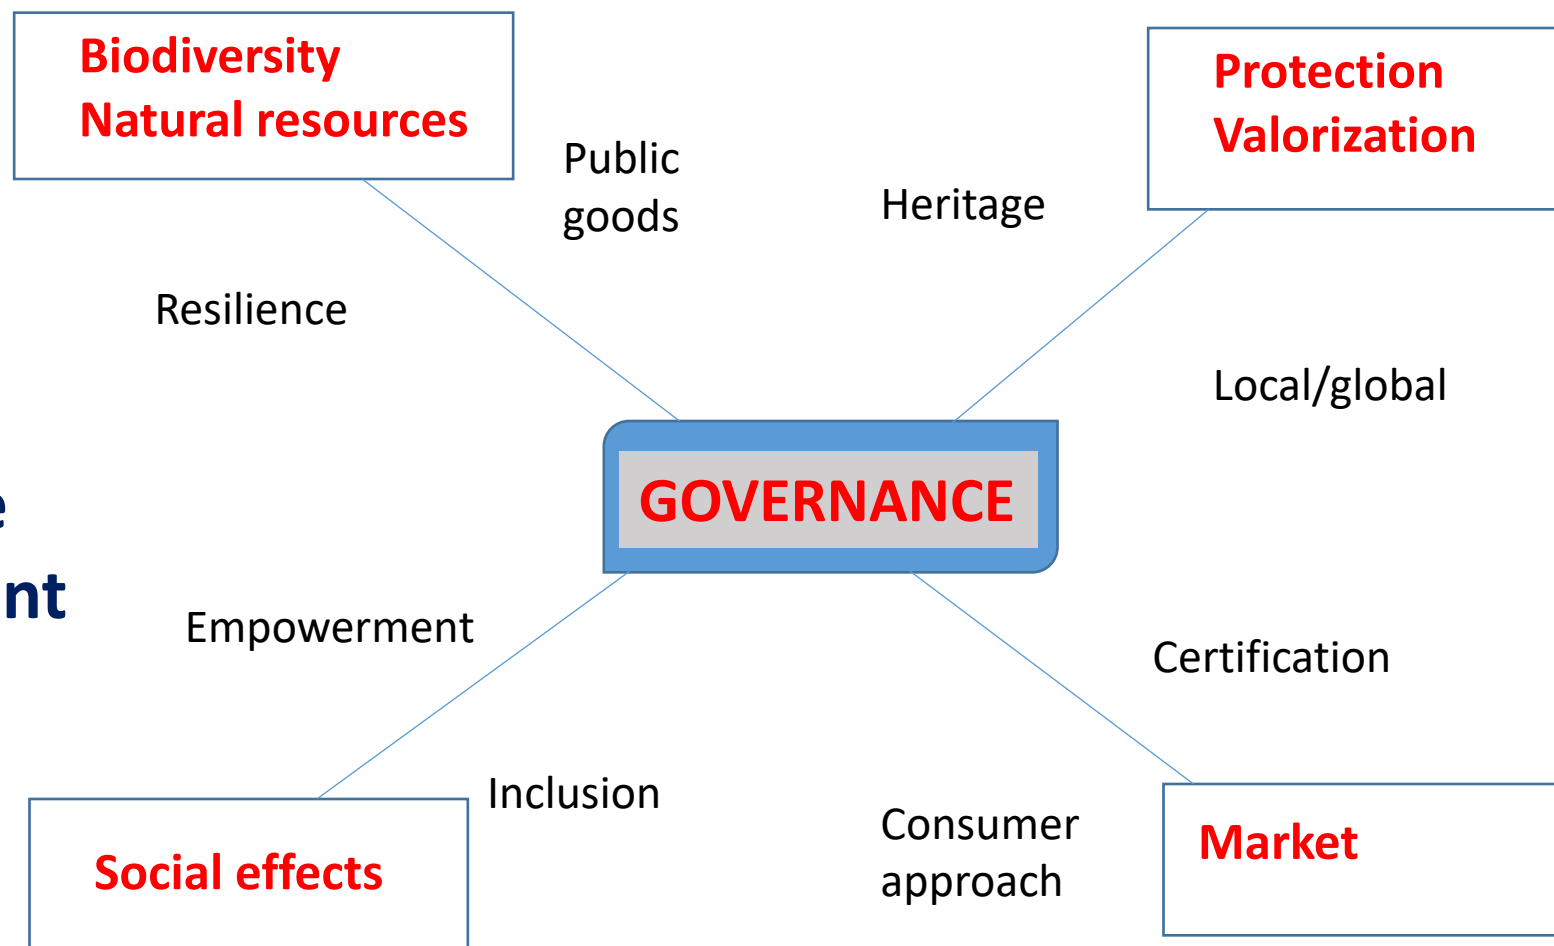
Biodiversity
Natural resources

Public goods

Heritage

Protection
Valorization

Resilience

Local/global

e
nt

GOVERNANCE

Empowerment

Certification

Inclusion

Consumer approach

Social effects

Market